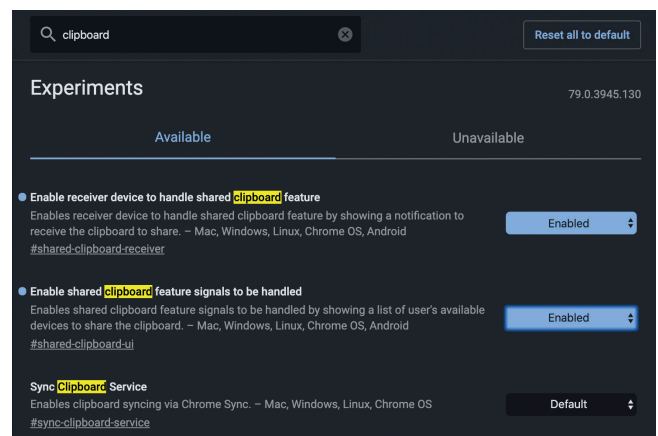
clipboard

Reset all to default

Experiments

79.0.3945.130

Available

Unavailable

Enable receiver device to handle shared clipboard feature

Enables receiver device to handle shared clipboard feature by showing a notification to receive the clipboard to share. – Mac, Windows, Linux, Chrome OS, Android

#shared-clipboard-receiver

Enabled

Enable shared clipboard feature signals to be handled

Enables shared clipboard feature signals to be handled by showing a list of user's available devices to share the clipboard. – Mac, Windows, Linux, Chrome OS, Android

#shared-clipboard-ui

Enabled

Sync Clipboard Service

Enables clipboard syncing via Chrome Sync. – Mac, Windows, Linux, Chrome OS

#sync-clipboard-service

Default